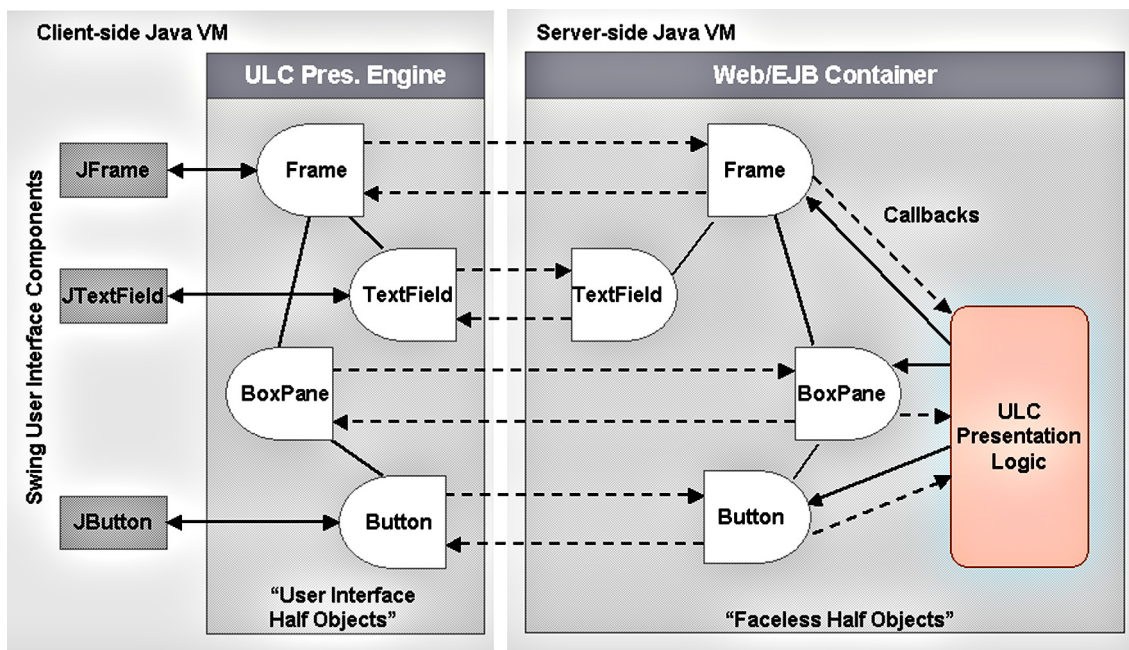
Client-side Java VM

ULC Pres. Engine

Swing User Interface Components

JFrame

JTextField

JButton

Frame

TextField

BoxPane

Button

"User Interface Half Objects"

Server-side Java VM

Web/EJB Container

Frame

Callbacks

TextField

BoxPane

Button

ULC Presentation Logic

"Faceless Half Objects"